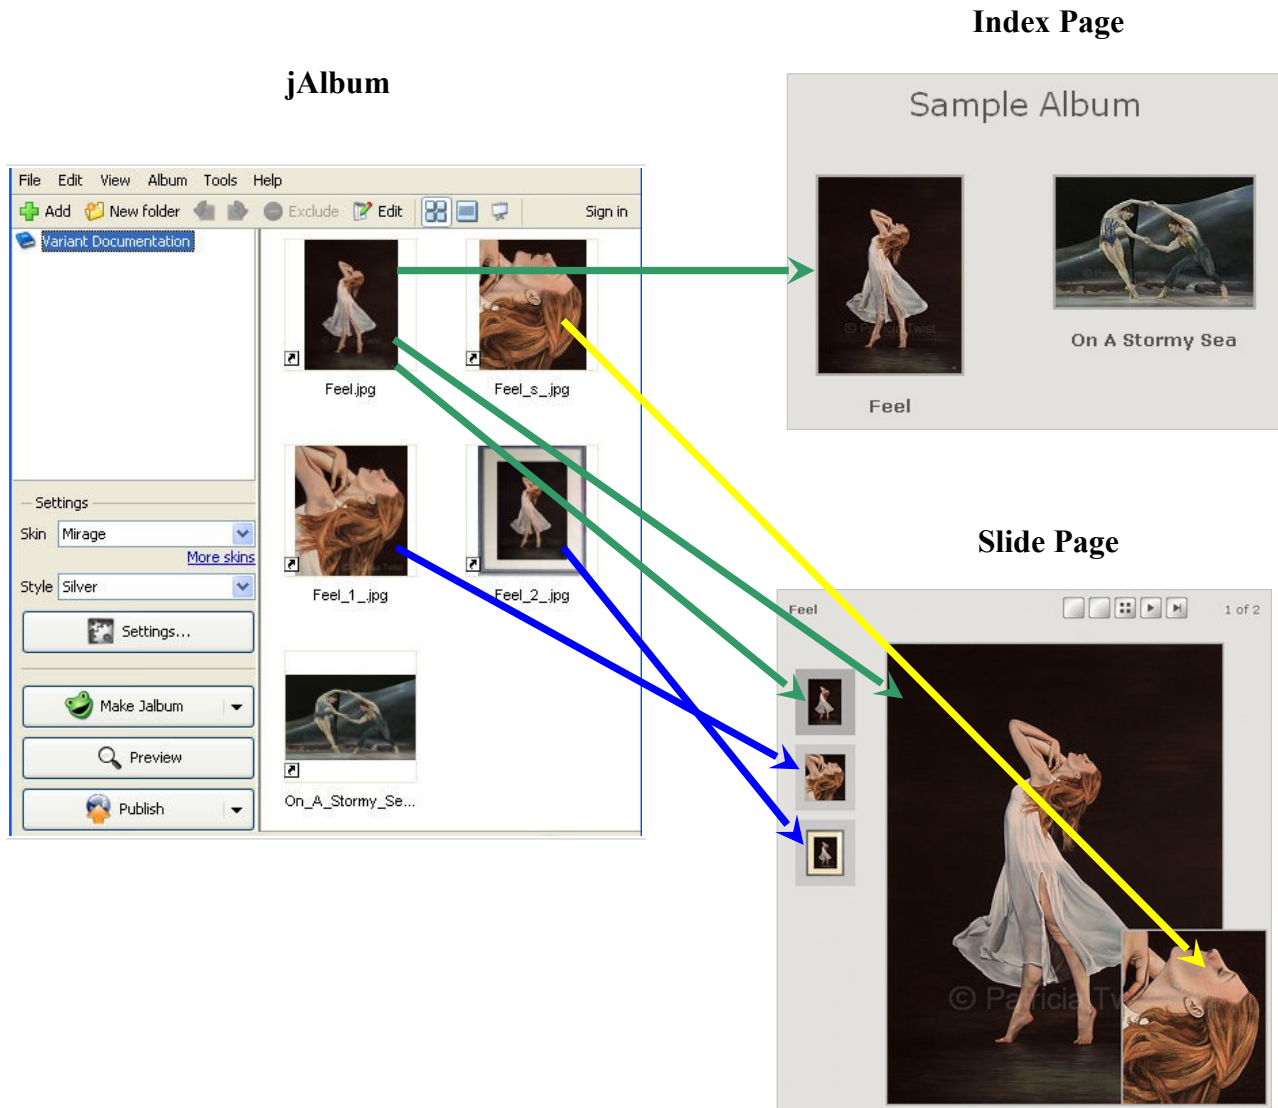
Index Page

jAlbum

File Edit View Album Tools Help

Add New folder Exclude Edit Sign in

Variant Documentation

Feel.jpg

Feel_s_.jpg

Feel_1_.jpg

Feel_2_.jpg

On_A_Stormy_Se...

Settings

Skin Mirage

More skins

Style Silver

Settings...

Make Jalbum

Preview

Publish

Sample Album

Feel

On A Stormy Sea

Slide Page

Feel

1 of 2

© Patricia Tw